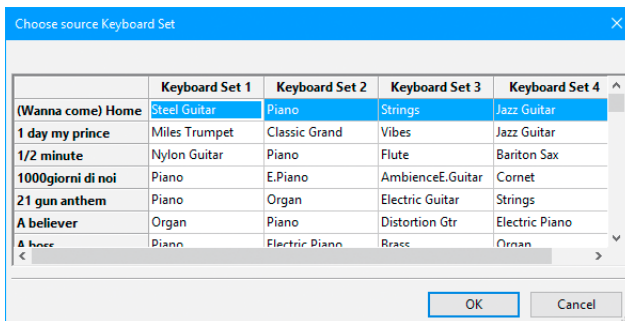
Choose source Keyboard Set

| | Keyboard Set 1 | Keyboard Set 2 | Keyboard Set 3 | Keyboard Set 4 |
|---|---|---|---|---|
| (Wanna come) Home | Steel Guitar | Piano | Strings | Jazz Guitar |
| 1 day my prince | Miles Trumpet | Classic Grand | Vibes | Jazz Guitar |
| 1/2 minute | Nylon Guitar | Piano | Flute | Bariton Sax |
| 1000giorni di noi | Piano | E.Piano | AmbienceE.Guitar | Cornet |
| 21 gun anthem | Piano | Organ | Electric Guitar | Strings |
| A believer | Organ | Piano | Distortion Gtr | Electric Piano |
| A boss | Piano | Electric Piano | Brass | Organ |

OK
Cancel